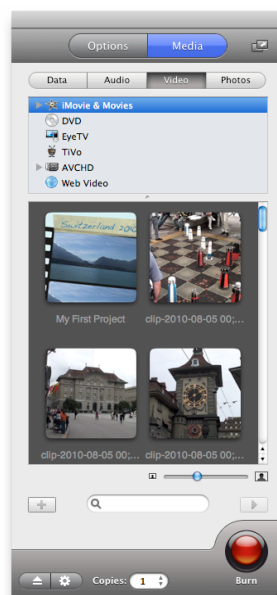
Options
Media

Data
Audio
Video
Photos

iMovie & Movies
DVD
EyeTV
TiVo
AVCHD
Web Video

Switzerland 200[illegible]

My First Project
clip-2010-08-05 00;...
clip-2010-08-05 00;...
clip-2010-08-05 00;...

Copies: 1
Burn